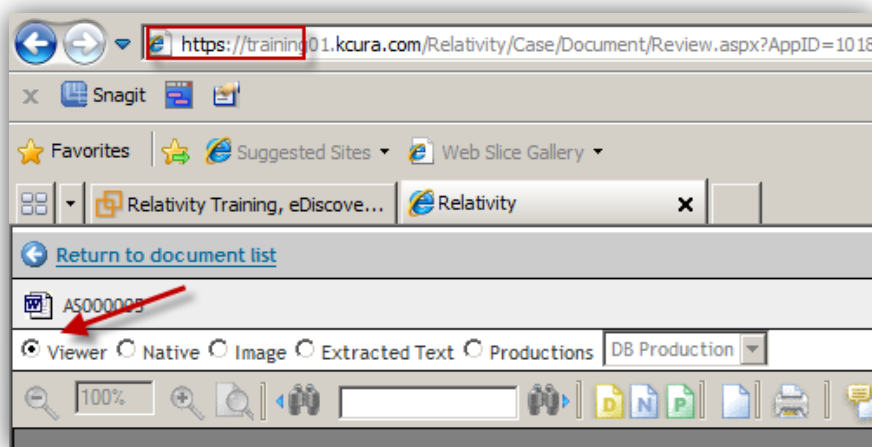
https://training01.kcura.com/Relativity/Case/Document/Review.aspx?AppID=1018

Snagit

Favorites

Suggested Sites

Web Slice Gallery

Relativity Training, eDiscove...

Relativity

Return to document list

AS000005

Viewer Native Image Extracted Text Productions DB Production

100%

D N P